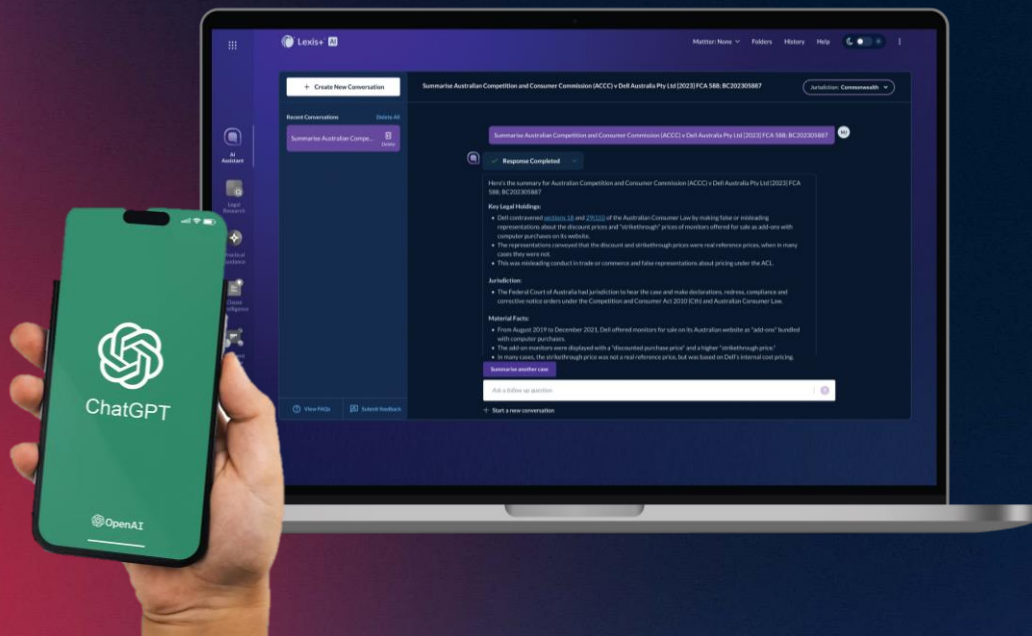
Lexis+ AI

Matter: None Folders History Help

+ Create New Conversation

Recent Conversations Delete All

Summarise Australian Compe... Delete

AI Assistant

Legal Research

Practical Guidance

Clause Intelligence

Summarise Australian Competition and Consumer Commission (ACCC) v Dell Australia Pty Ltd [2023] FCA 588; BC202305887

Jurisdiction: Commonwealth

Summarise Australian Competition and Consumer Commission (ACCC) v Dell Australia Pty Ltd [2023] FCA 588; BC202305887

Response Completed

Here's the summary for Australian Competition and Consumer Commission (ACCC) v Dell Australia Pty Ltd [2023] FCA 588; BC202305887

Key Legal Holdings:

- Dell contravened sections 18 and 29(1)(i) of the Australian Consumer Law by making false or misleading representations about the discount prices and "strikethrough" prices of monitors offered for sale as add-ons with computer purchases on its website.
- The representations conveyed that the discount and strikethrough prices were real reference prices, when in many cases they were not.
- This was misleading conduct in trade or commerce and false representations about pricing under the ACL.

Jurisdiction:

- The Federal Court of Australia had jurisdiction to hear the case and make declarations, redress, compliance and corrective notice orders under the Competition and Consumer Act 2010 (Cth) and Australian Consumer Law.

Material Facts:

- From August 2019 to December 2021, Dell offered monitors for sale on its Australian website as "add-ons" bundled with computer purchases.
- The add-on monitors were displayed with a "discounted purchase price" and a higher "strikethrough price."
- In many cases, the strikethrough price was not a real reference price, but was based on Dell's internal cost pricing.

Summarise another case

Ask a follow up question

+ Start a new conversation

View FAQs Submit feedback

ChatGPT

OpenAI